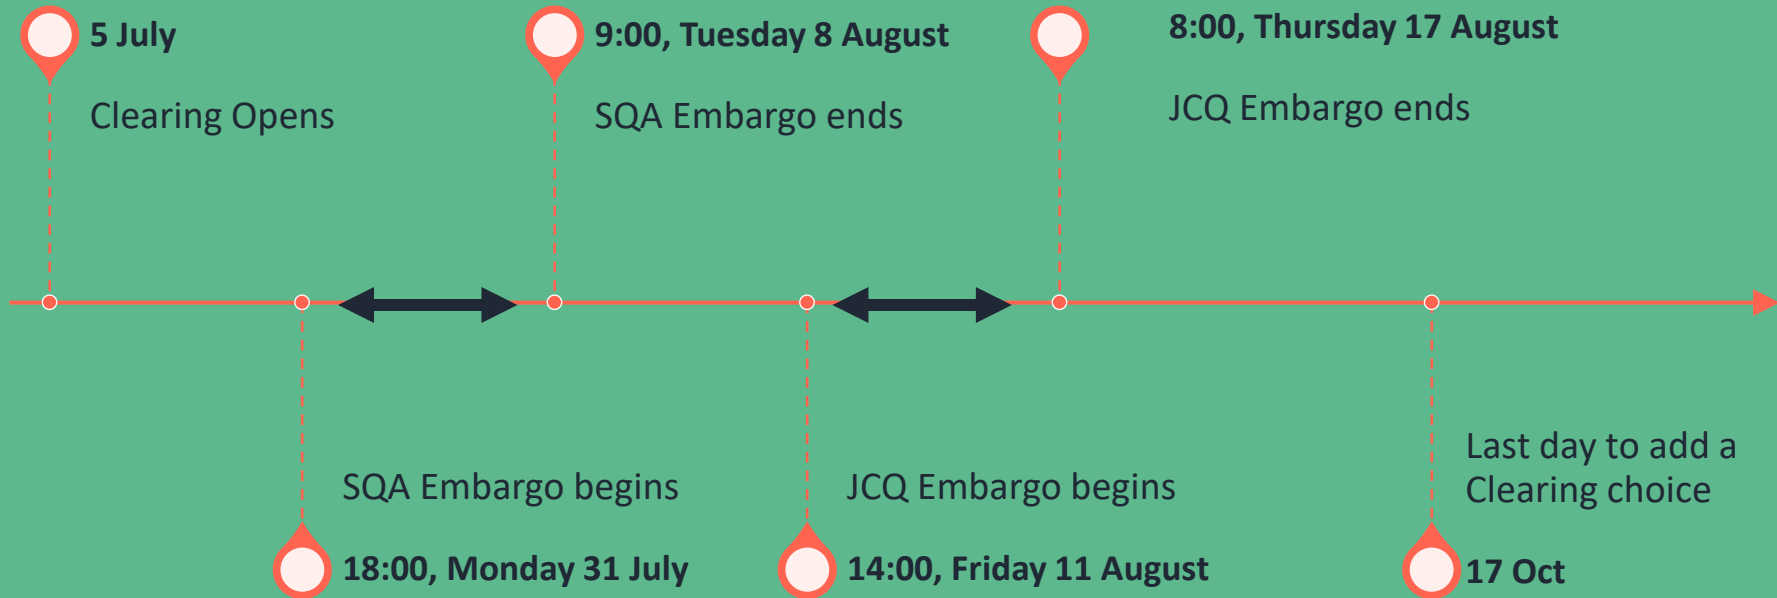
5 July

Clearing Opens

9:00, Tuesday 8 August

SQA Embargo ends

8:00, Thursday 17 August

JCQ Embargo ends

SQA Embargo begins

18:00, Monday 31 July

JCQ Embargo begins

14:00, Friday 11 August

Last day to add a Clearing choice

17 Oct